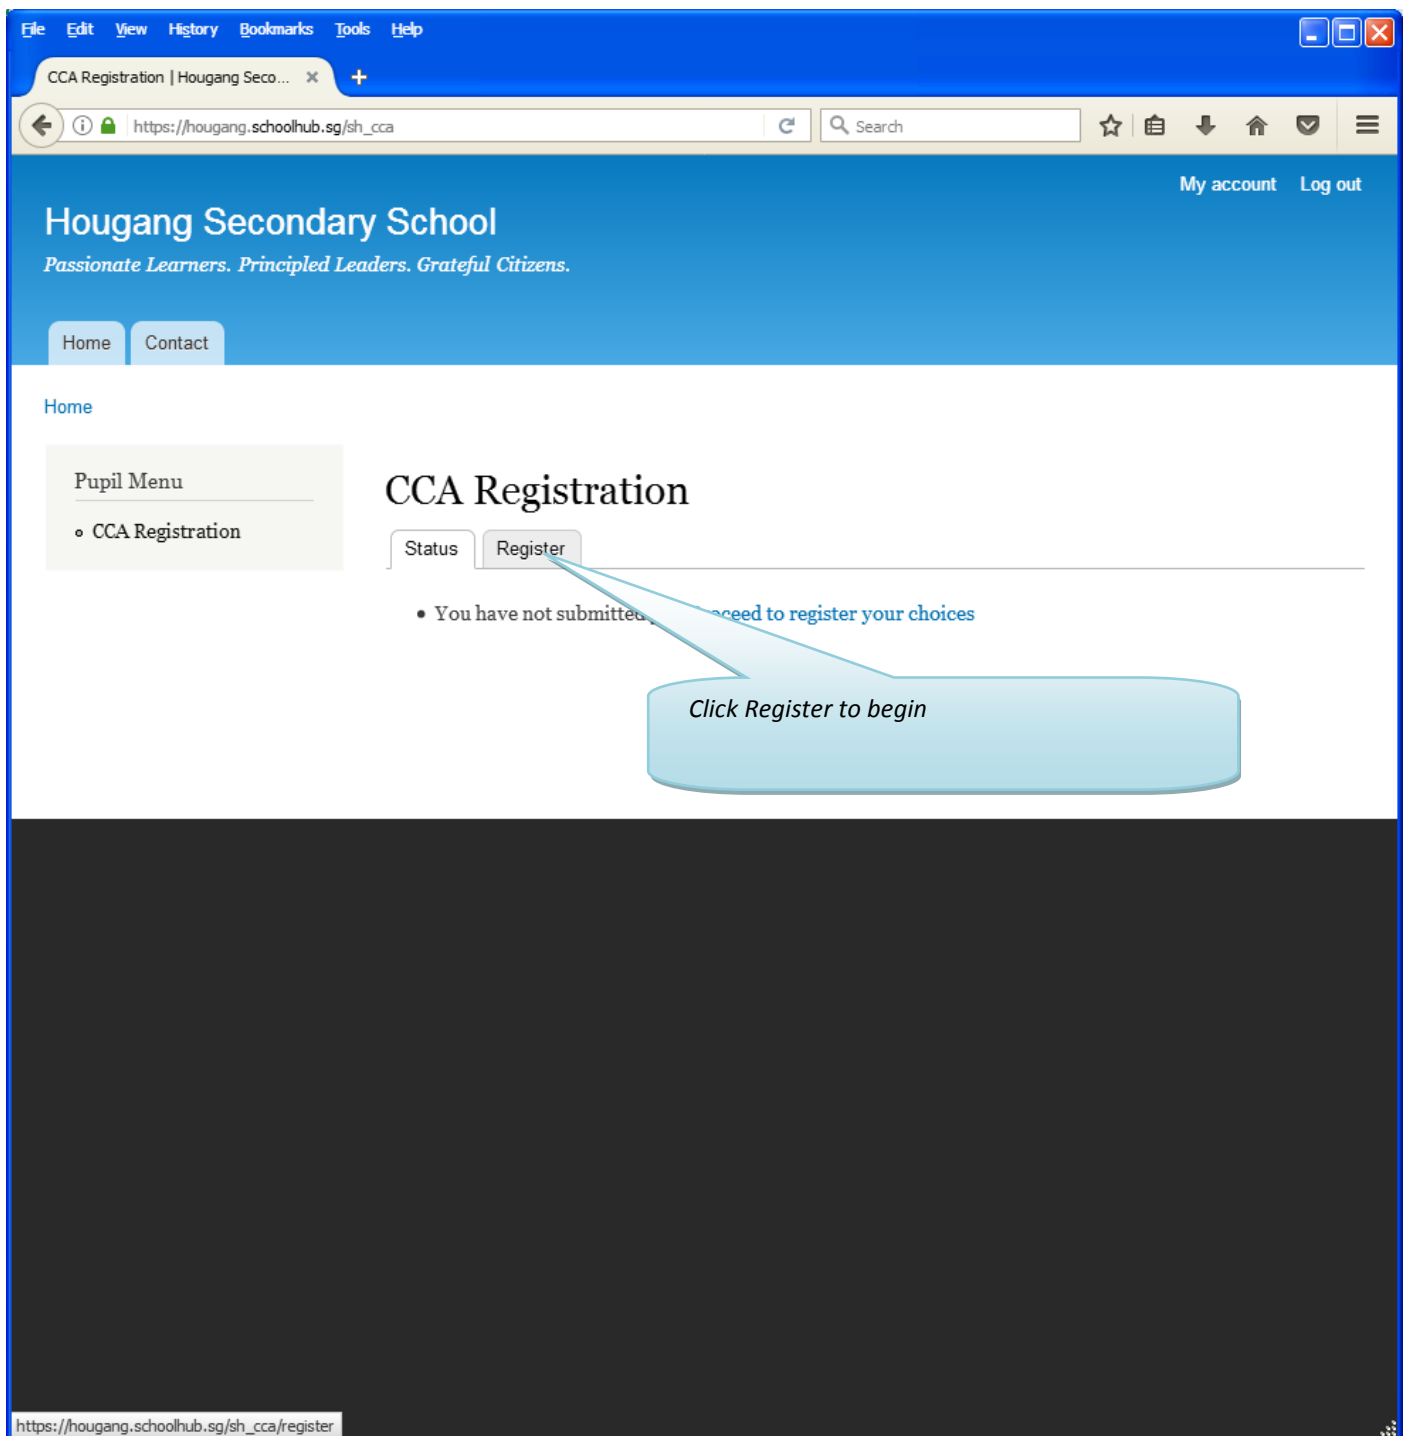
File Edit View History Bookmarks Tools Help

CCA Registration | Hougang Seco...

https://hougang.schoolhub.sg/sh_cca

Search

My account Log out

Hougang Secondary School

Passionate Learners. Principled Leaders. Grateful Citizens.

Home Contact

Home

Pupil Menu

◦ CCA Registration

CCA Registration

Status Register

• You have not submitted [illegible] ceed to register your choices

Click Register to begin

https://hougang.schoolhub.sg/sh_cca/register